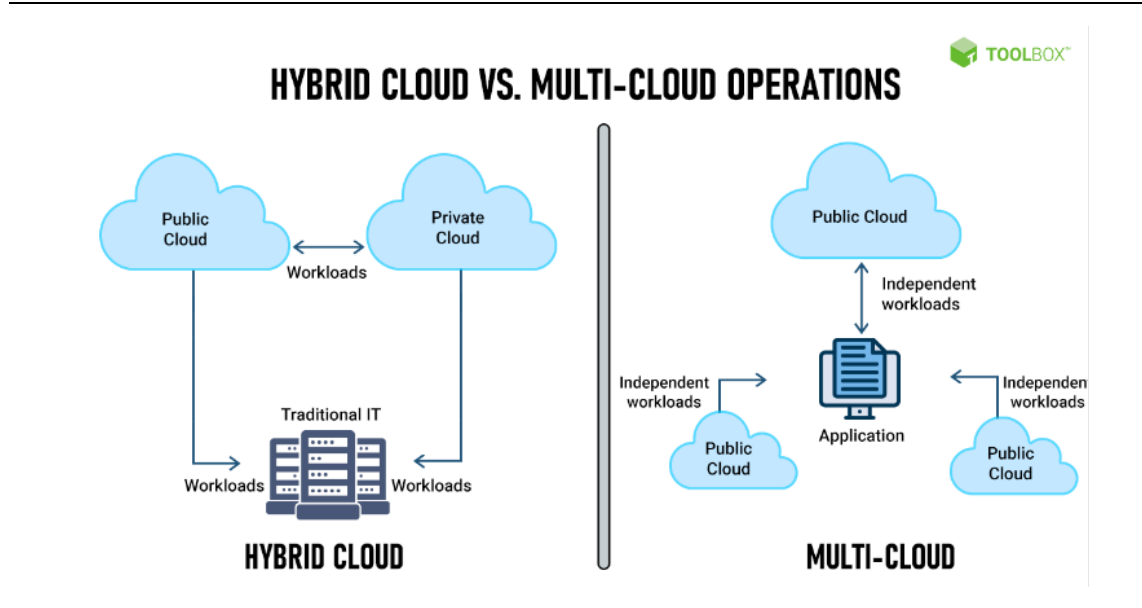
TOOLBOX™

HYBRID CLOUD VS. MULTI-CLOUD OPERATIONS

Public Cloud

Workloads

Private Cloud

Traditional IT

Workloads

Workloads

HYBRID CLOUD

Public Cloud

Independent workloads

Independent workloads

Application

Independen workloads

Public Cloud

Public Cloud

MULTI-CLOUD